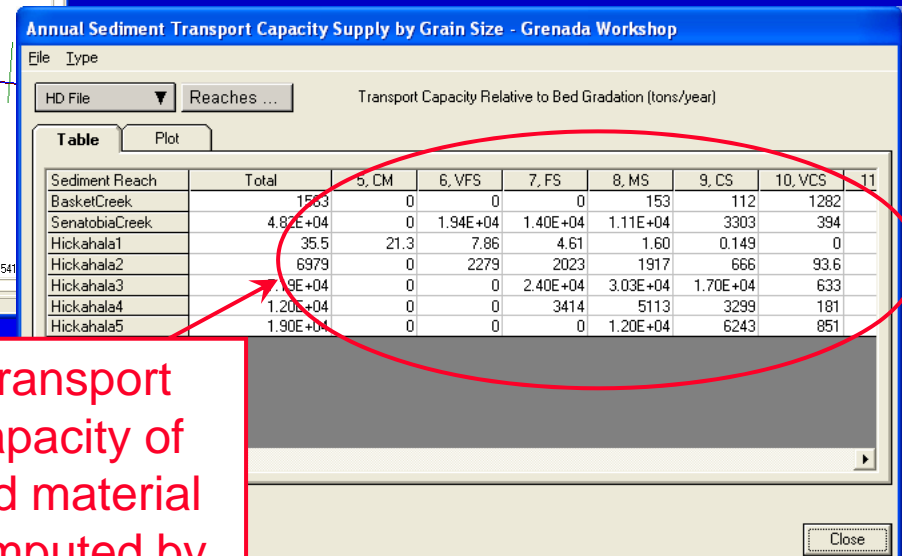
Annual Sediment Transport Capacity Supply by Grain Size - Grenada Workshop

File Type

HD File

Reaches ...

Transport Capacity Relative to Bed Gradation (tons/year)

Table

Plot

| Sediment Reach | Total | 5, CM | 6, VFS | 7, FS | 8, MS | 9, CS | 10, VCS | 11 |
|---|---|---|---|---|---|---|---|---|
| BasketCreek | 1563 | 0 | 0 | 0 | 153 | 112 | 1282 | |
| SenatobiaCreek | 4.82E+04 | 0 | 1.94E+04 | 1.40E+04 | 1.11E+04 | 3303 | 394 | |
| Hickahala1 | 35.5 | 21.3 | 7.86 | 4.61 | 1.60 | 0.149 | 0 | |
| Hickahala2 | 6979 | 0 | 2279 | 2023 | 1917 | 666 | 93.6 | |
| Hickahala3 | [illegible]9E+04 | 0 | 0 | 2.40E+04 | 3.03E+04 | 1.70E+04 | 633 | |
| Hickahala4 | 1.20E+04 | 0 | 0 | 3414 | 5113 | 3299 | 181 | |
| Hickahala5 | 1.90E+04 | 0 | 0 | 0 | 1.20E+04 | 6243 | 851 | |

541

ransport
apacity of
d material
mputed by

Close